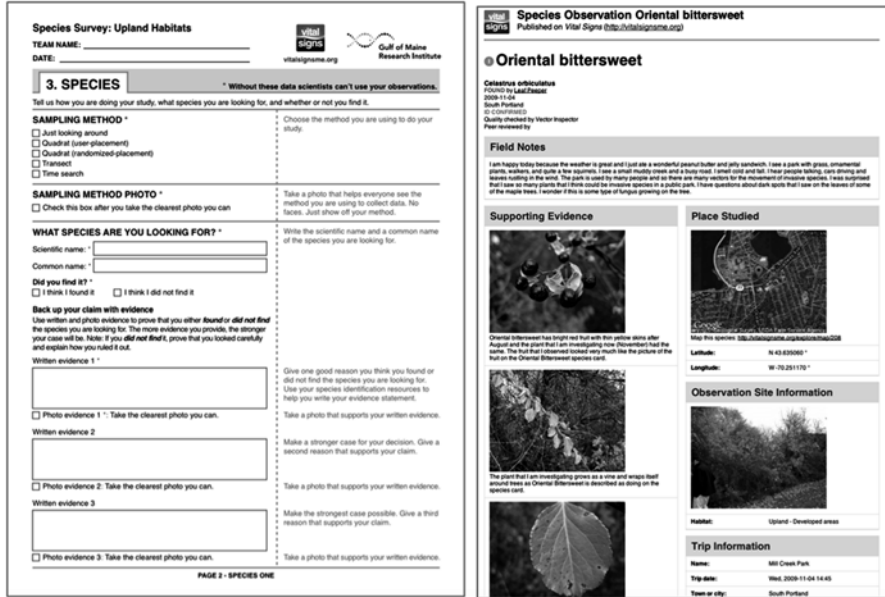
Species Survey: Upland Habitats

TEAM NAME: ______________________

DATE: ______________________

vital signs

vitalsignsme.org

Gulf of Maine Research Institute

3. SPECIES

* Without these data scientists can't use your observations.

Tell us how you are doing your study, what species you are looking for, and whether or not you find it.

SAMPLING METHOD *

☐ Just looking around
☐ Quadrat (user-placement)
☐ Quadrat (randomized-placement)
☐ Transect
☐ Time search

Choose the method you are using to do your study.

SAMPLING METHOD PHOTO *

☐ Check this box after you take the clearest photo you can

Take a photo that helps everyone see the method you are using to collect data. No faces. Just show off your method.

WHAT SPECIES ARE YOU LOOKING FOR? *

Scientific name: *

Common name: *

Write the scientific name and a common name of the species you are looking for.

Did you find it? *

☐ I think I found it ☐ I think I did not find it

Back up your claim with evidence

Use written and photo evidence to prove that you either *found* or *did not find* the species you are looking for. The more evidence you provide, the stronger your case will be. Note: If you *did not find* it, prove that you looked carefully and explain how you ruled it out.

Written evidence 1 *

Give one good reason you think you found or did not find the species you are looking for. Use your species identification resources to help you write your evidence statement.

☐ Photo evidence 1 *: Take the clearest photo you can.

Take a photo that supports your written evidence.

Written evidence 2

Make a stronger case for your decision. Give a second reason that supports your claim.

☐ Photo evidence 2: Take the clearest photo you can.

Take a photo that supports your written evidence.

Written evidence 3

Make the strongest case possible. Give a third reason that supports your claim.

☐ Photo evidence 3: Take the clearest photo you can.

Take a photo that supports your written evidence.

PAGE 2 - SPECIES ONE

vital signs

Species Observation Oriental bittersweet

Published on Vital Signs (http://vitalsignsme.org)

Oriental bittersweet

Celastrus orbiculatus
FOUND by Leaf Peeper
2009-11-04
South Portland
ID CONFIRMED
Quality checked by Vector Inspector
Peer reviewed by

Field Notes

I am happy today because the weather is great and I just ate a wonderful peanut butter and jelly sandwich. I see a park with grass, ornamental plants, walkers, and quite a few squirrels. I see a small muddy creek and a busy road. I smell cold and fall. I hear people talking, cars driving and leaves rustling in the wind. The park is used by many people and so there are many vectors for the movement of invasive species. I was surprised that I saw so many plants that I think could be invasive species in a public park. I have questions about dark spots that I saw on the leaves of some of the maple trees. I wonder if this is some type of fungus growing on the tree.

Supporting Evidence

Oriental bittersweet has bright red fruit with thin yellow skins after August and the plant that I am investigating now (November) had the same. The fruit that I observed looked very much like the picture of the fruit on the Oriental Bittersweet species card.

The plant that I am investigating grows as a vine and wraps itself around trees as Oriental Bittersweet is described as doing on the species card.

Place Studied

Map this species: http://vitalsignsme.org/explore/map/208

| Latitude: | N 43.635060 ° |
|---|---|
| Longitude: | W -70.251170 ° |

Observation Site Information

| Habitat: | Upland - Developed areas |
|---|---|

Trip Information

| Name: | Mill Creek Park |
|---|---|
| Trip date: | Wed, 2009-11-04 14:45 |
| Town or city: | South Portland |